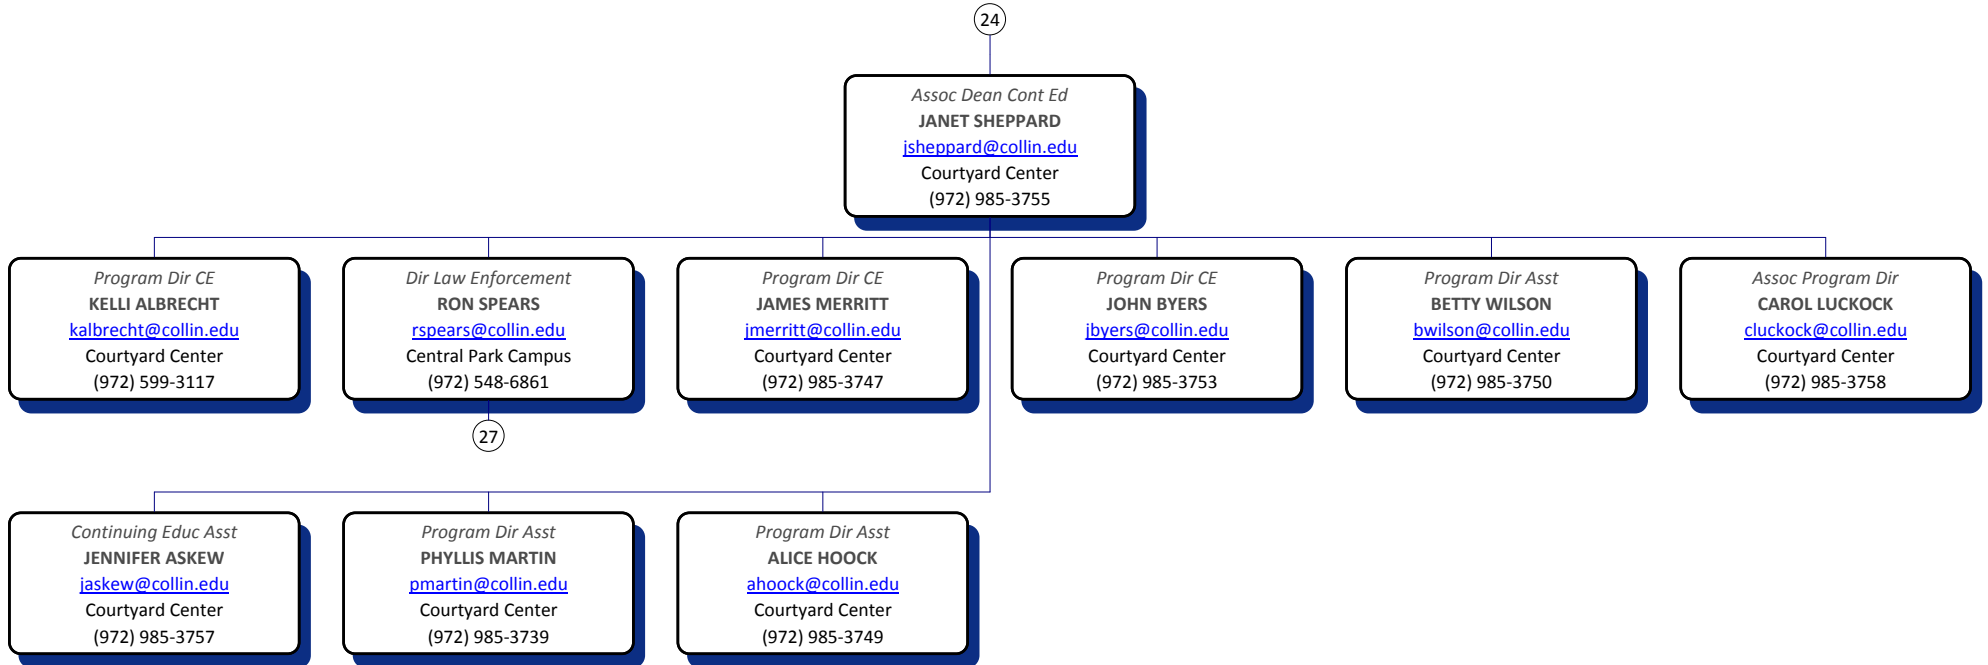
24

Assoc Dean Cont Ed
JANET SHEPPARD
jsheppard@collin.edu
Courtyard Center
(972) 985-3755

Program Dir CE
KELLI ALBRECHT
kalbrecht@collin.edu
Courtyard Center
(972) 599-3117

Dir Law Enforcement
RON SPEARS
rspears@collin.edu
Central Park Campus
(972) 548-6861

27

Program Dir CE
JAMES MERRITT
jmerritt@collin.edu
Courtyard Center
(972) 985-3747

Program Dir CE
JOHN BYERS
jbyers@collin.edu
Courtyard Center
(972) 985-3753

Program Dir Asst
BETTY WILSON
bwilson@collin.edu
Courtyard Center
(972) 985-3750

Assoc Program Dir
CAROL LUCKOCK
cluckock@collin.edu
Courtyard Center
(972) 985-3758

Continuing Educ Asst
JENNIFER ASKEW
jaskew@collin.edu
Courtyard Center
(972) 985-3757

Program Dir Asst
PHYLLIS MARTIN
pmartin@collin.edu
Courtyard Center
(972) 985-3739

Program Dir Asst
ALICE HOOCK
ahoock@collin.edu
Courtyard Center
(972) 985-3749